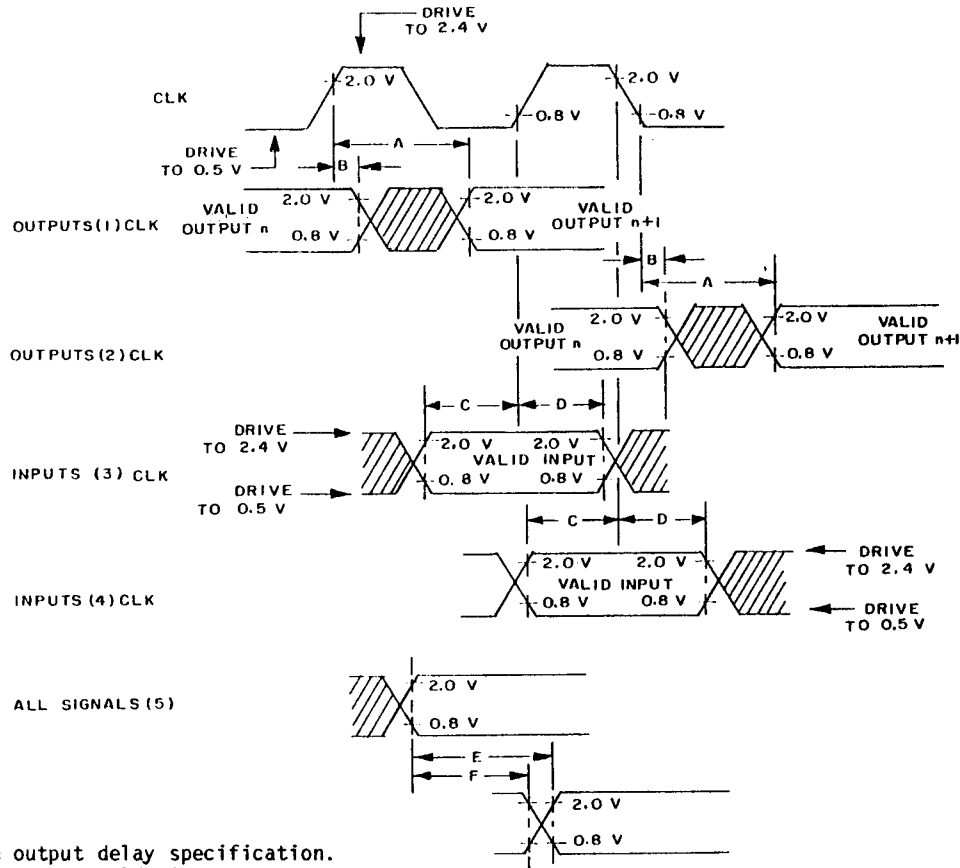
DRIVE TO 2.4 V

CLK

2.0 V

2.0 V

0.8 V

0.8 V

DRIVE TO 0.5 V

A

B

OUTPUTS(1)CLK

VALID OUTPUT n

2.0 V

0.8 V

2.0 V

0.8 V

VALID OUTPUT n+1

B

A

OUTPUTS(2)CLK

VALID OUTPUT n

2.0 V

0.8 V

2.0 V

0.8 V

VALID OUTPUT n+1

C

D

DRIVE TO 2.4 V

INPUTS (3) CLK

DRIVE TO 0.5 V

2.0 V

2.0 V

VALID INPUT

0.8 V

0.8V

C

D

INPUTS (4) CLK

2.0 V

2.0 V

VALID INPUT

0.8 V

0.8 V

DRIVE TO 2.4 V

DRIVE TO 0.5 V

ALL SIGNALS (5)

2.0 V

0.8 V

E

F

2.0 V

0.8 V

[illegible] output delay specification.